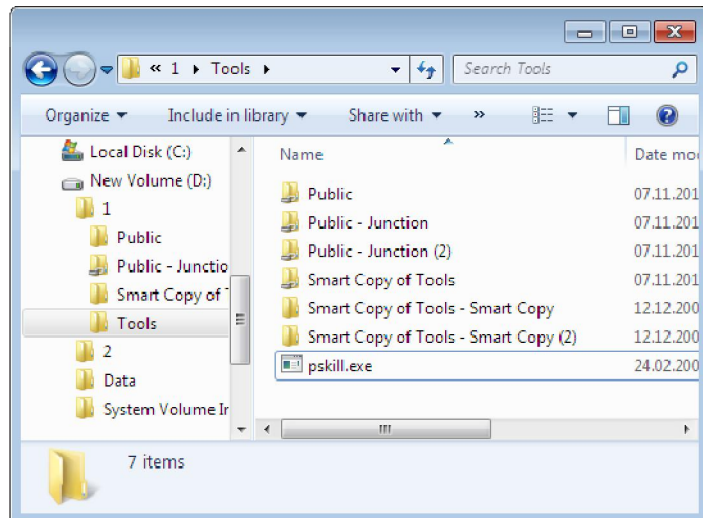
« 1 ▸ Tools ▸

Search Tools

Organize ▾ Include in library ▾ Share with ▾ »

Local Disk (C:)
New Volume (D:)
1
Public
Public - Junctio
Smart Copy of T
Tools
2
Data
System Volume Ir

| Name | Date mo |
|---|---|
| Public | 07.11.201 |
| Public - Junction | 07.11.201 |
| Public - Junction (2) | 07.11.201 |
| Smart Copy of Tools | 07.11.201 |
| Smart Copy of Tools - Smart Copy | 12.12.200 |
| Smart Copy of Tools - Smart Copy (2) | 12.12.200 |
| pskill.exe | 24.02.200 |

7 items